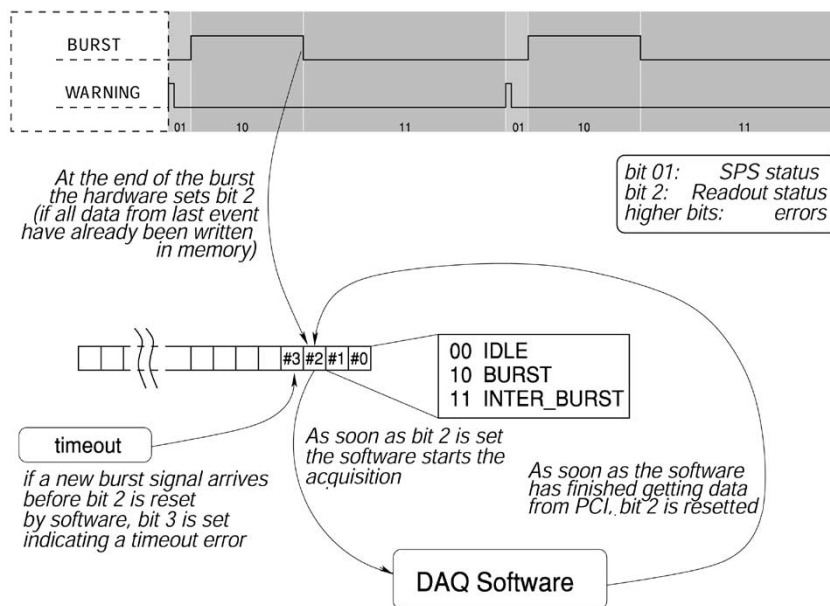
BURST
WARNING
01 10 11 01 10 11

At the end of the burst the hardware sets bit 2 (if all data from last event have already been written in memory)

bit 01: SPS status
bit 2: Readout status
higher bits: errors

#3 #2 #1 #0

00 IDLE
10 BURST
11 INTER_BURST

timeout

if a new burst signal arrives before bit 2 is reset by software, bit 3 is set indicating a timeout error

As soon as bit 2 is set the software starts the acquisition

As soon as the software has finished getting data from PCI, bit 2 is resetted

DAQ Software